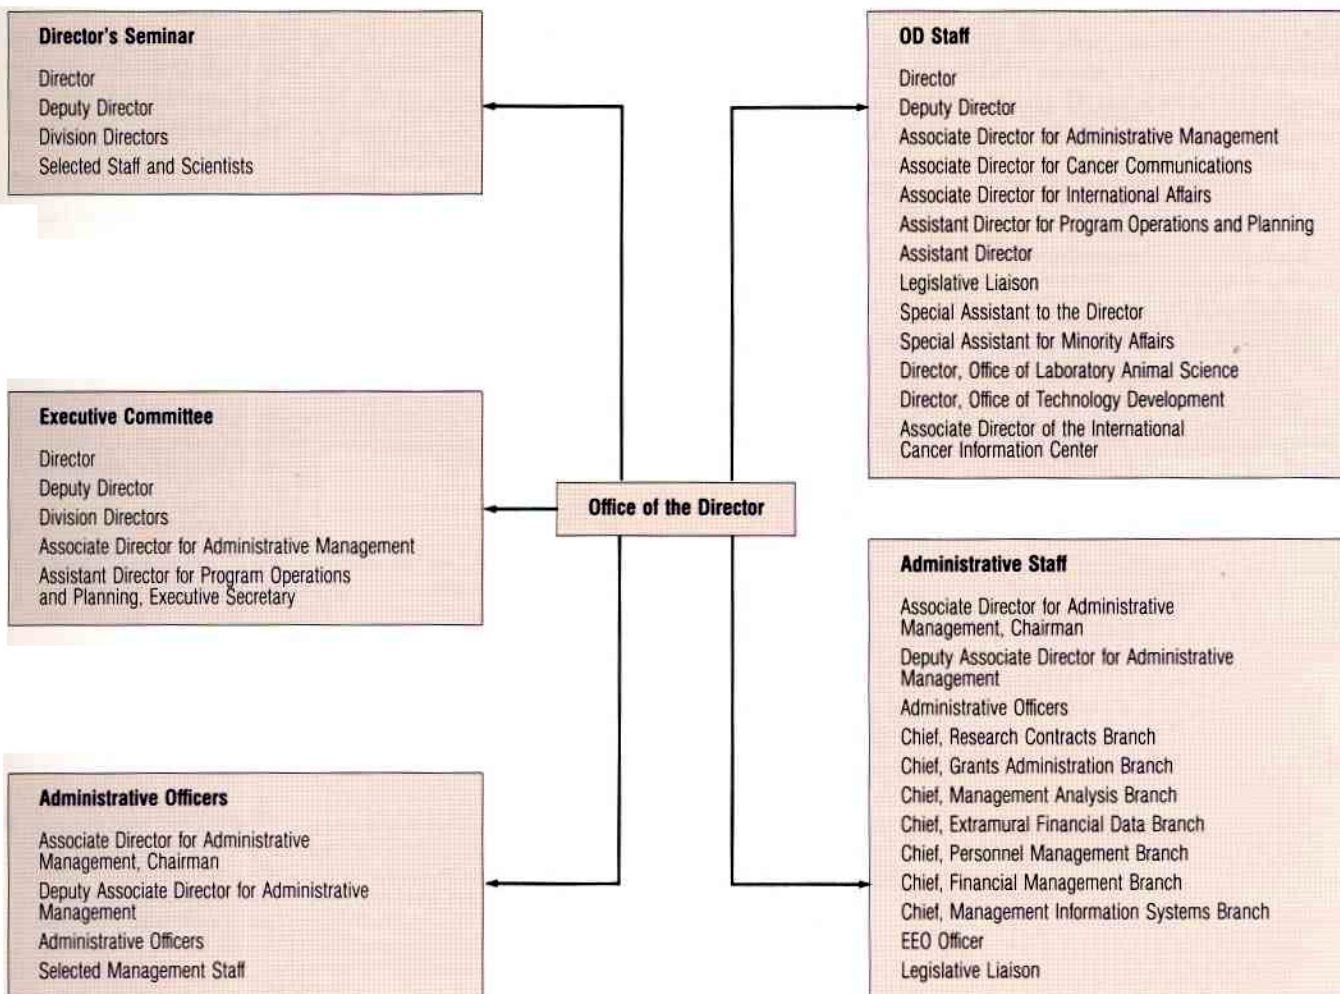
Director's Seminar

Director
Deputy Director
Division Directors
Selected Staff and Scientists

OD Staff

Director
Deputy Director
Associate Director for Administrative Management
Associate Director for Cancer Communications
Associate Director for International Affairs
Assistant Director for Program Operations and Planning
Assistant Director
Legislative Liaison
Special Assistant to the Director
Special Assistant for Minority Affairs
Director, Office of Laboratory Animal Science
Director, Office of Technology Development
Associate Director of the International Cancer Information Center

Executive Committee

Director
Deputy Director
Division Directors
Associate Director for Administrative Management
Assistant Director for Program Operations and Planning, Executive Secretary

Office of the Director

Administrative Staff

Associate Director for Administrative Management, Chairman
Deputy Associate Director for Administrative Management
Administrative Officers
Chief, Research Contracts Branch
Chief, Grants Administration Branch
Chief, Management Analysis Branch
Chief, Extramural Financial Data Branch
Chief, Personnel Management Branch
Chief, Financial Management Branch
Chief, Management Information Systems Branch
EEO Officer
Legislative Liaison

Administrative Officers

Associate Director for Administrative Management, Chairman
Deputy Associate Director for Administrative Management
Administrative Officers
Selected Management Staff